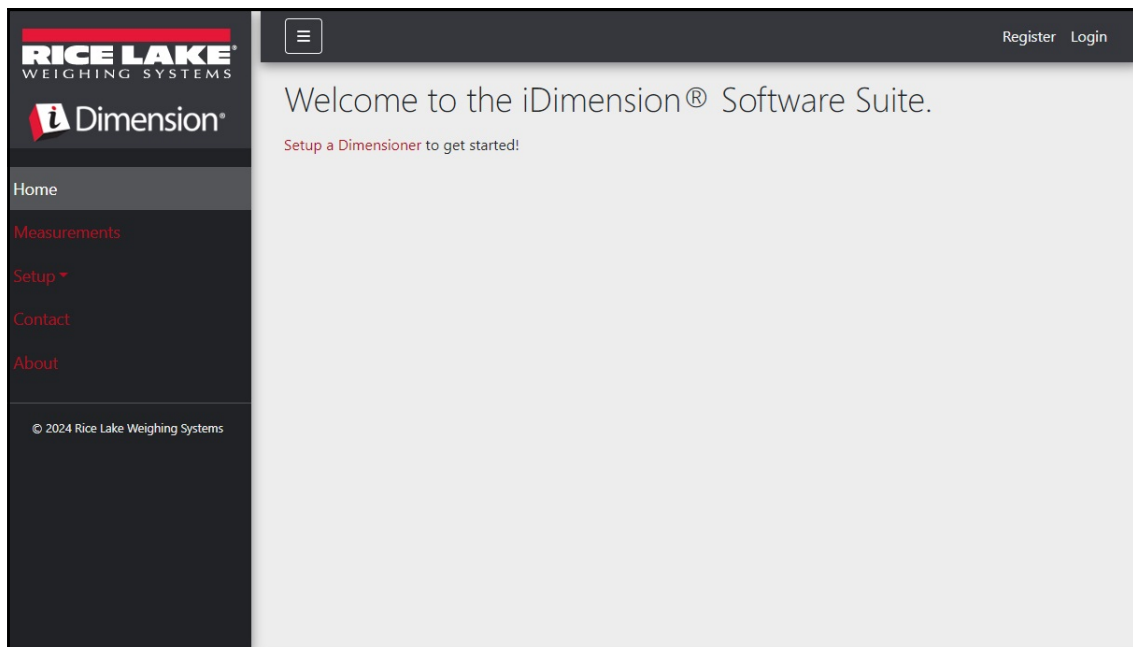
RICE LAKE®
WEIGHING SYSTEMS

i Dimension®

Home
Measurements
Setup
Contact
About

© 2024 Rice Lake Weighing Systems

≡

Register Login

Welcome to the iDimension® Software Suite.

Setup a Dimensioner to get started!